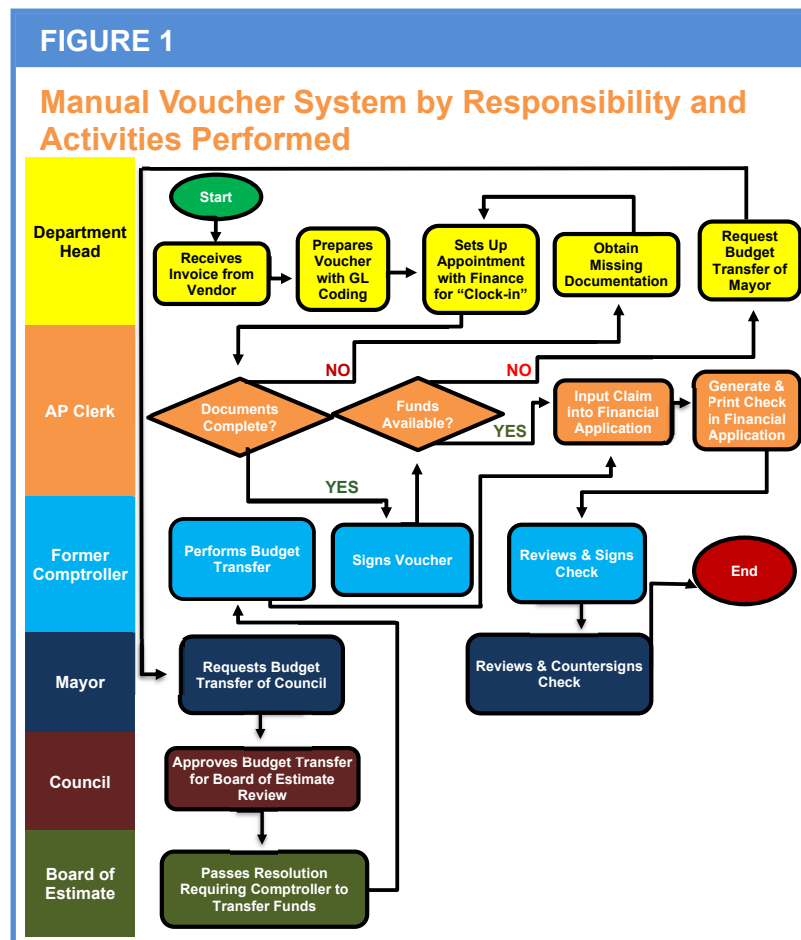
FIGURE 1

Manual Voucher System by Responsibility and Activities Performed

Department Head

AP Clerk

Former Comptroller

Mayor

Council

Board of Estimate

Start

Receives Invoice from Vendor

Prepares Voucher with GL Coding

Sets Up Appointment with Finance for "Clock-in"

Obtain Missing Documentation

Request Budget Transfer of Mayor

NO

NO

Documents Complete?

Funds Available?

YES

Input Claim into Financial Application

Generate & Print Check in Financial Application

YES

Performs Budget Transfer

Signs Voucher

Reviews & Signs Check

End

Requests Budget Transfer of Council

Reviews & Countersigns Check

Approves Budget Transfer for Board of Estimate Review

Passes Resolution Requiring Comptroller to Transfer Funds